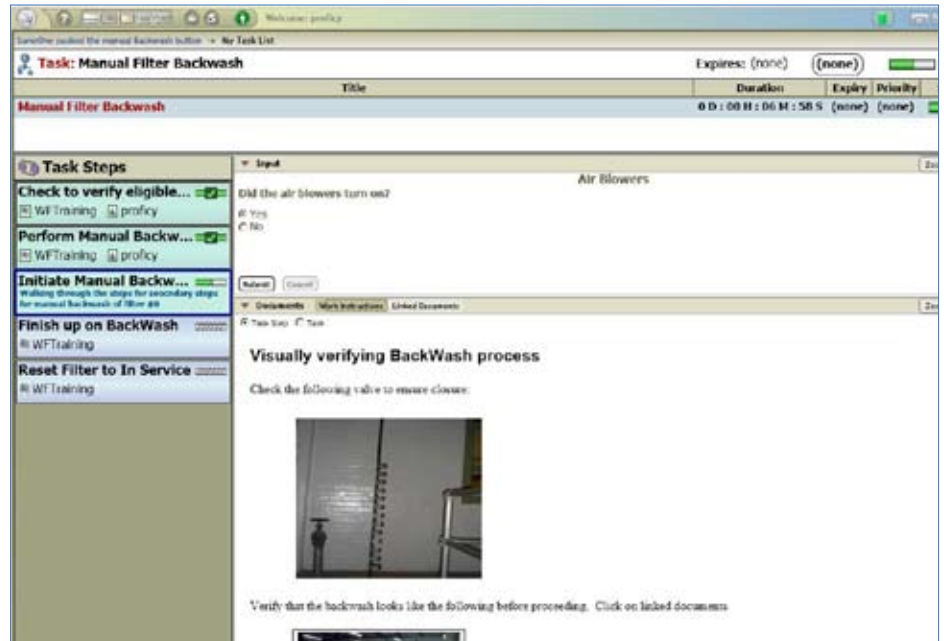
Welcome: proficy

Someone pushed the manual backwash button > My Task List

Task: Manual Filter Backwash

Expires: (none) (none)

| Title | Duration | Expiry | Priority |
|---|---|---|---|
| Manual Filter Backwash | 0 D : 00 H : 06 M : 58 S | (none) | (none) |

Task Steps

Check to verify eligible...
WFTraining proficy

Perform Manual Backw...
WFTraining proficy

Initiate Manual Backw...
Walking through the steps for secondary steps for manual backwash of filter #8

Finish up on BackWash
WFTraining

Reset Filter to In Service
WFTraining

Input

Air Blowers

Did the air blowers turn on?

Yes
No

Submit Cancel

Documents Work Instructions Linked Documents

Task Step Task

Visually verifying BackWash process

Check the following valve to ensure closure:

Verify that the backwash looks like the following before proceeding. Click on linked documents